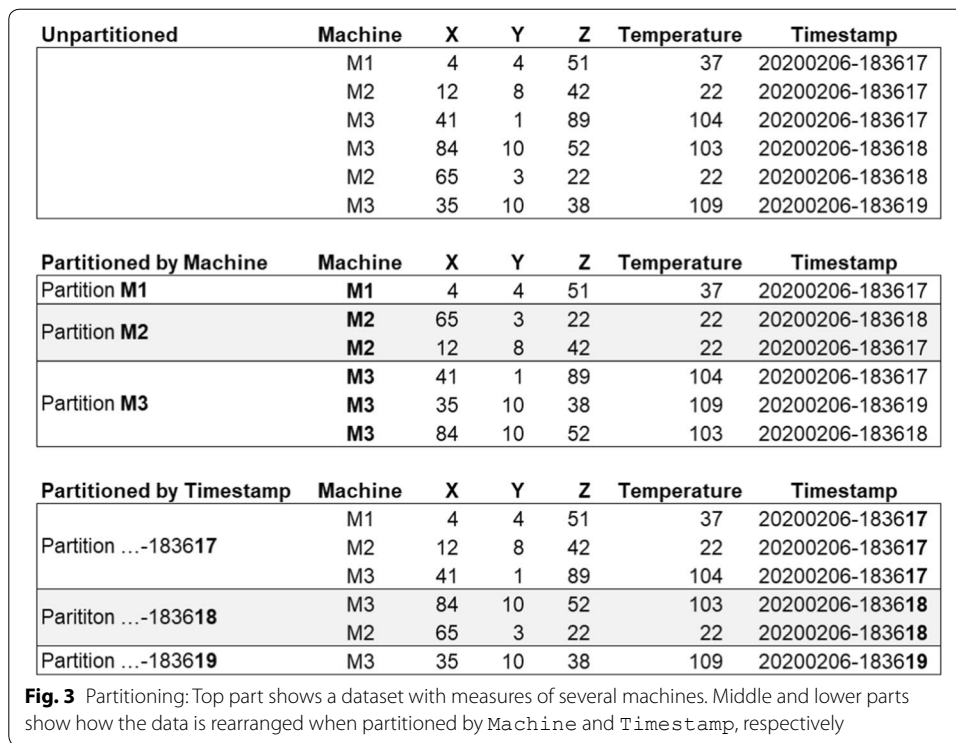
| Unpartitioned | Machine | X | Y | Z | Temperature | Timestamp |
|---|---|---|---|---|---|---|
| | M1 | 4 | 4 | 51 | 37 | 20200206-183617 |
| | M2 | 12 | 8 | 42 | 22 | 20200206-183617 |
| | M3 | 41 | 1 | 89 | 104 | 20200206-183617 |
| | M3 | 84 | 10 | 52 | 103 | 20200206-183618 |
| | M2 | 65 | 3 | 22 | 22 | 20200206-183618 |
| | M3 | 35 | 10 | 38 | 109 | 20200206-183619 |

| Partitioned by Machine | Machine | X | Y | Z | Temperature | Timestamp |
|---|---|---|---|---|---|---|
| Partition **M1** | **M1** | 4 | 4 | 51 | 37 | 20200206-183617 |
| Partition **M2** | **M2** | 65 | 3 | 22 | 22 | 20200206-183618 |
| | **M2** | 12 | 8 | 42 | 22 | 20200206-183617 |
| Partition **M3** | **M3** | 41 | 1 | 89 | 104 | 20200206-183617 |
| | **M3** | 35 | 10 | 38 | 109 | 20200206-183619 |
| | **M3** | 84 | 10 | 52 | 103 | 20200206-183618 |

| Partitioned by Timestamp | Machine | X | Y | Z | Temperature | Timestamp |
|---|---|---|---|---|---|---|
| Partition …-1836**17** | M1 | 4 | 4 | 51 | 37 | 20200206-1836**17** |
| | M2 | 12 | 8 | 42 | 22 | 20200206-1836**17** |
| | M3 | 41 | 1 | 89 | 104 | 20200206-1836**17** |
| Parititon …-1836**18** | M3 | 84 | 10 | 52 | 103 | 20200206-1836**18** |
| | M2 | 65 | 3 | 22 | 22 | 20200206-1836**18** |
| Partition …-1836**19** | M3 | 35 | 10 | 38 | 109 | 20200206-1836**19** |

**Fig. 3** Partitioning: Top part shows a dataset with measures of several machines. Middle and lower parts show how the data is rearranged when partitioned by Machine and Timestamp, respectively